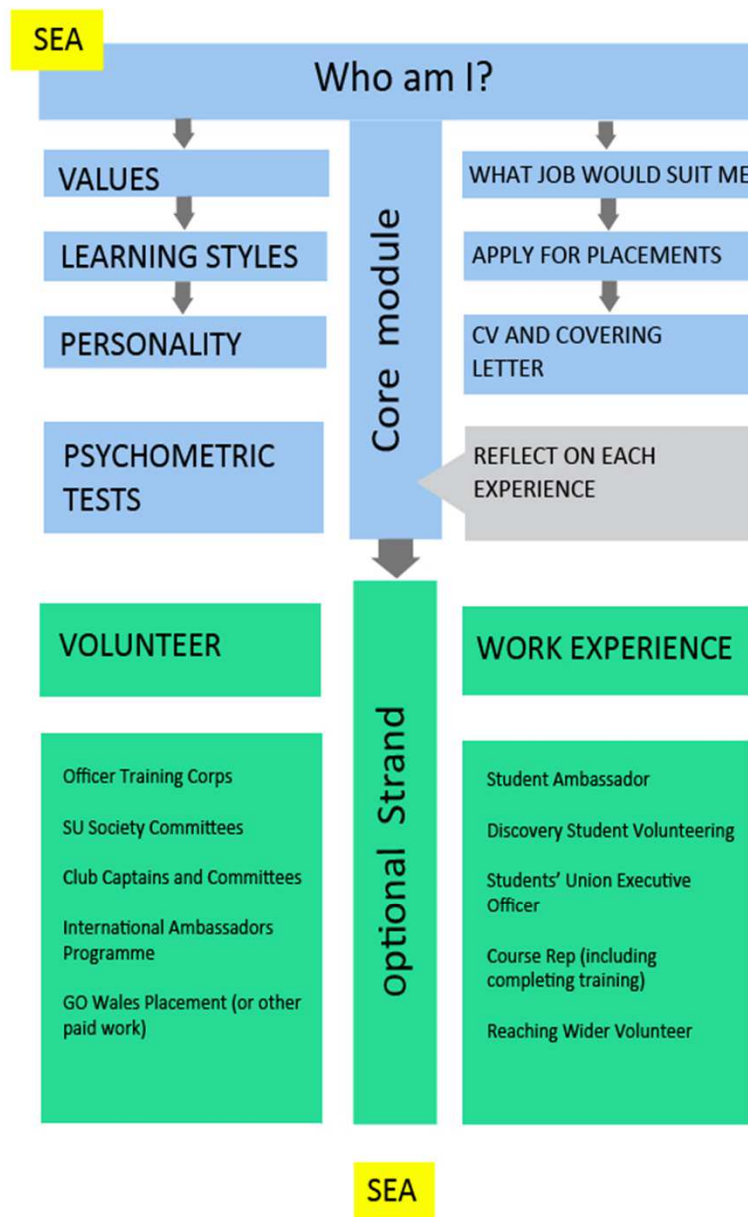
SEA

Who am I?

VALUES

LEARNING STYLES

PERSONALITY

PSYCHOMETRIC TESTS

Core module

WHAT JOB WOULD SUIT ME

APPLY FOR PLACEMENTS

CV AND COVERING LETTER

REFLECT ON EACH EXPERIENCE

VOLUNTEER

Officer Training Corps

SU Society Committees

Club Captains and Committees

International Ambassadors Programme

GO Wales Placement (or other paid work)

Optional Strand

WORK EXPERIENCE

Student Ambassador

Discovery Student Volunteering

Students' Union Executive Officer

Course Rep (including completing training)

Reaching Wider Volunteer

SEA